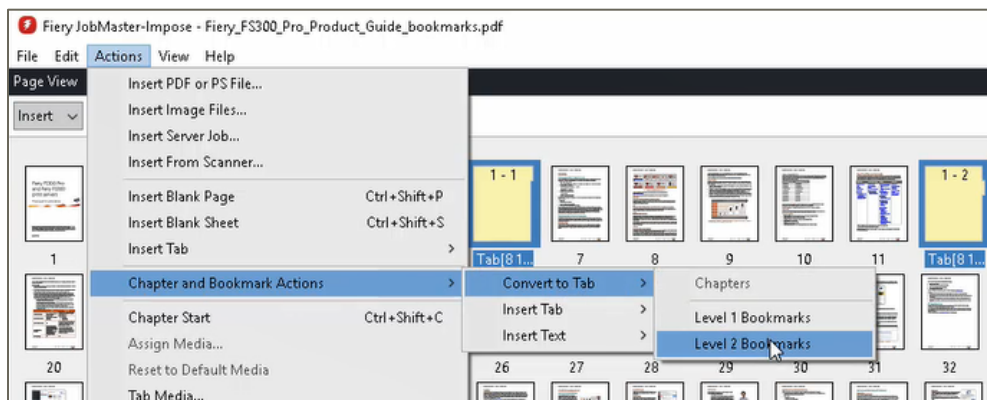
Fiery JobMaster-Impose - Fiery_FS300_Pro_Product_Guide_bookmarks.pdf

File Edit Actions View Help

Page View

Insert

Insert PDF or PS File...
Insert Image Files...
Insert Server Job...
Insert From Scanner...

Insert Blank Page Ctrl+Shift+P
Insert Blank Sheet Ctrl+Shift+S
Insert Tab >

Chapter and Bookmark Actions >

Chapter Start Ctrl+Shift+C
Assign Media...
Reset to Default Media
Tab Media...

Convert to Tab >
Insert Tab >
Insert Text >

Chapters
Level 1 Bookmarks
Level 2 Bookmarks

1 - 1
1 - 2
Tab[8 1...
Tab[8 1...

1
7
8
9
10
11
20
26
27
28
29
30
31
32